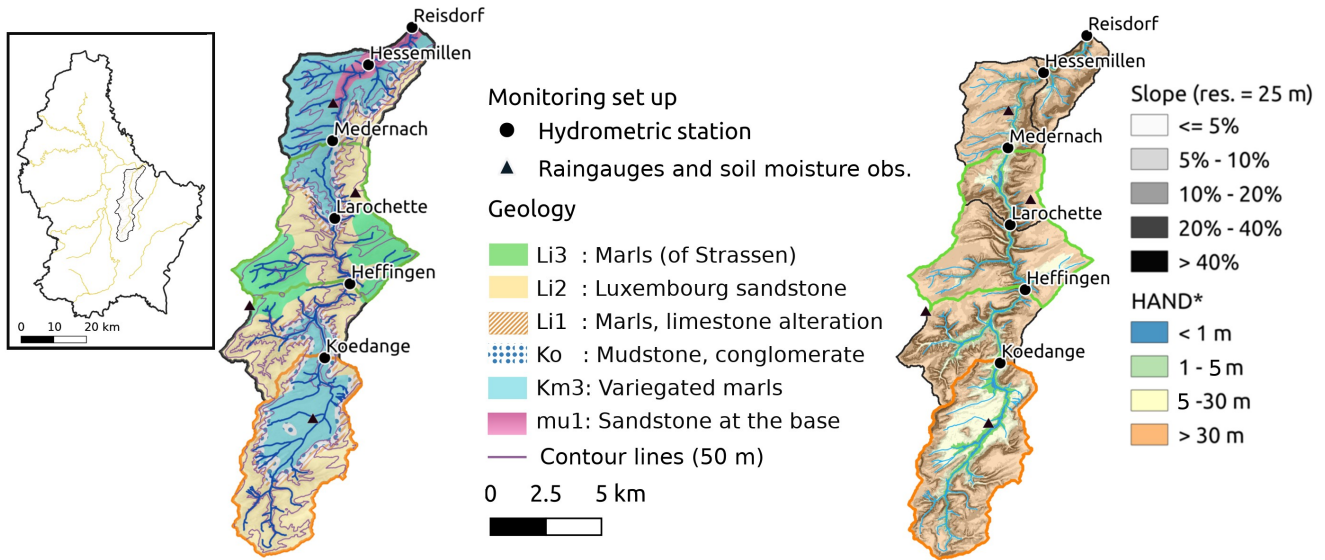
0 10 20 km

Reisdorf
Hessemillen
Medernach
Larochette
Heffingen
Koedange

Monitoring set up
Hydrometric station
Raingauges and soil moisture obs.
Geology
Li3 : Marls (of Strassen)
Li2 : Luxembourg sandstone
Li1 : Marls, limestone alteration
Ko : Mudstone, conglomerate
Km3: Variegated marls
mu1: Sandstone at the base
Contour lines (50 m)
0 2.5 5 km

Reisdorf
Hessemillen
Medernach
Larochette
Heffingen
Koedange

Slope (res. = 25 m)
<= 5%
5% - 10%
10% - 20%
20% - 40%
> 40%
HAND*
< 1 m
1 - 5 m
5 -30 m
> 30 m